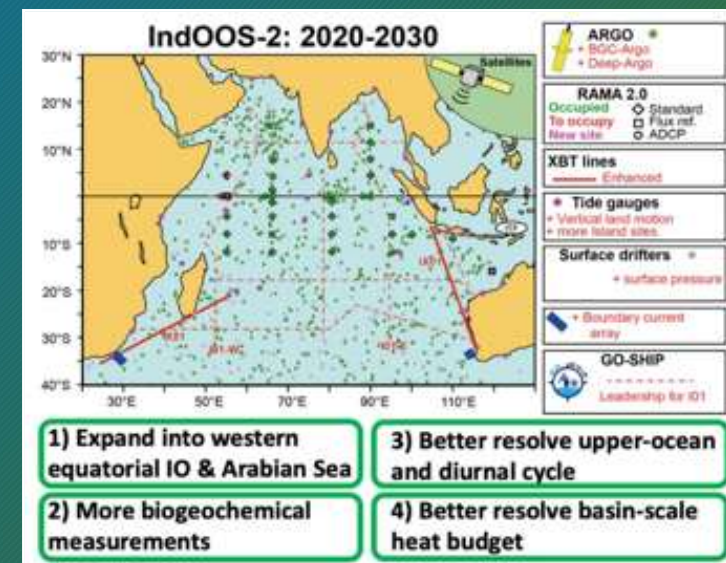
IndOOS-2: 2020-2030

30°N
20°N
10°N
10°S
20°S
30°S
40°S
30°E
50°E
70°E
90°E
110°E

Satellites

ARGO
+ BGC-Argo
+ Deep-Argo

RAMA 2.0
Occupied
To occupy
New site
Standard
Flux ref.
ADCP

XBT lines
Enhanced

Tide gauges
+ Vertical land motion
+ more island sites

Surface drifters
+ surface pressure

+ Boundary current array

GO-SHIP
Leadership for IO1

1) Expand into western equatorial IO & Arabian Sea

2) More biogeochemical measurements

3) Better resolve upper-ocean and diurnal cycle

4) Better resolve basin-scale heat budget